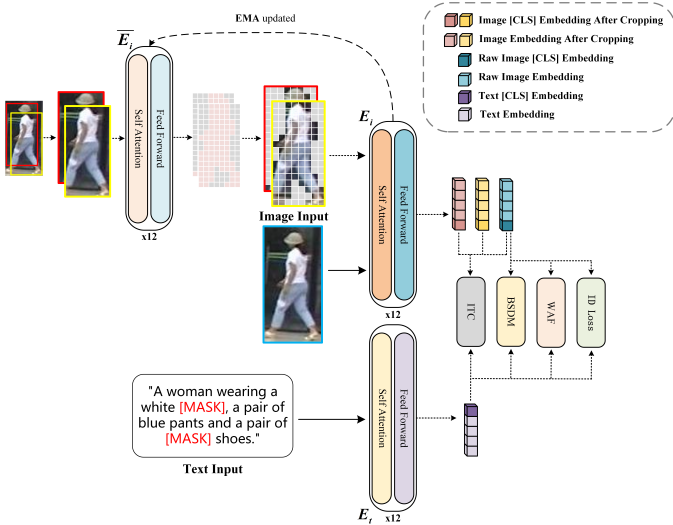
EMA updated

$\overline{E_i}$

Self Attention

Feed Forward

x12

Image [CLS] Embedding After Cropping

Image Embedding After Cropping

Raw Image [CLS] Embedding

Raw Image Embedding

Text [CLS] Embedding

Text Embedding

$E_i$

Image Input

Self Attention

Feed Forward

x12

ITC

BSDM

WAF

ID Loss

"A woman wearing a white [MASK], a pair of blue pants and a pair of [MASK] shoes."

Text Input

Self Attention

Feed Forward

$E_t$

x12